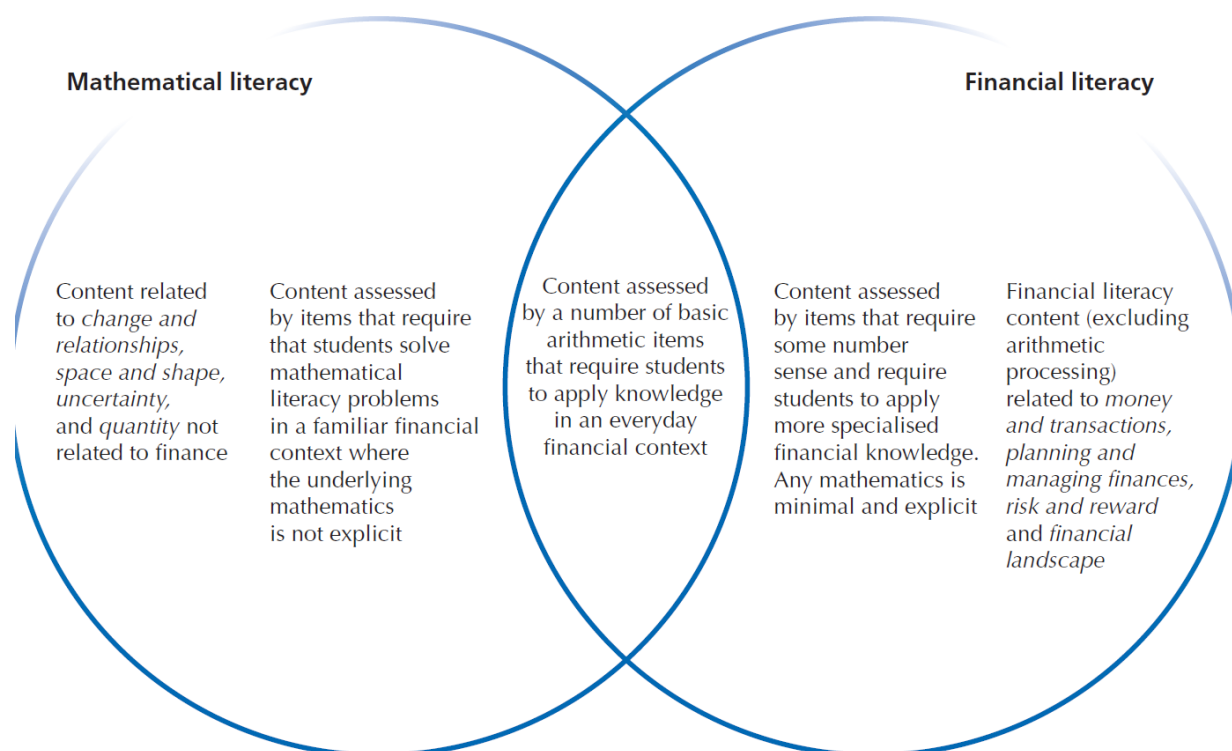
Mathematical literacy

Financial literacy

Content related to *change and relationships*, *space and shape*, *uncertainty*, and *quantity* not related to finance

Content assessed by items that require that students solve mathematical literacy problems in a familiar financial context where the underlying mathematics is not explicit

Content assessed by a number of basic arithmetic items that require students to apply knowledge in an everyday financial context

Content assessed by items that require some number sense and require students to apply more specialised financial knowledge. Any mathematics is minimal and explicit

Financial literacy content (excluding arithmetic processing) related to *money and transactions*, *planning and managing finances*, *risk and reward* and *financial landscape*